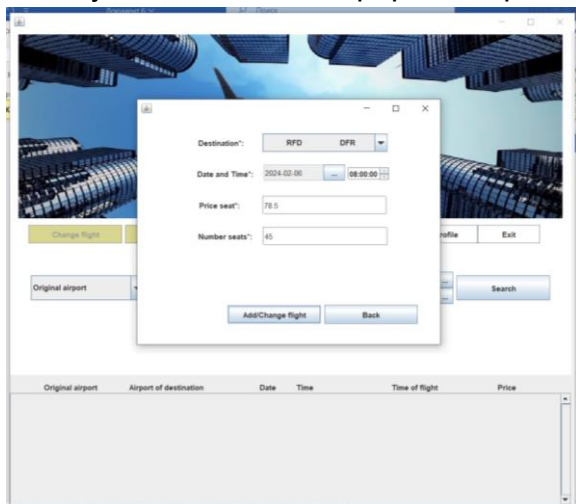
Destination*: RFD DFR

Date and Time*: 2024-02-06 ... 08:00:00

Price seat*: 78.5

Number seats*: 45

Add/Change flight

Back

Change flight

rofile

Exit

Original airport

Search

| Original airport | Airport of destination | Date | Time | Time of flight | Price |
|---|---|---|---|---|---|